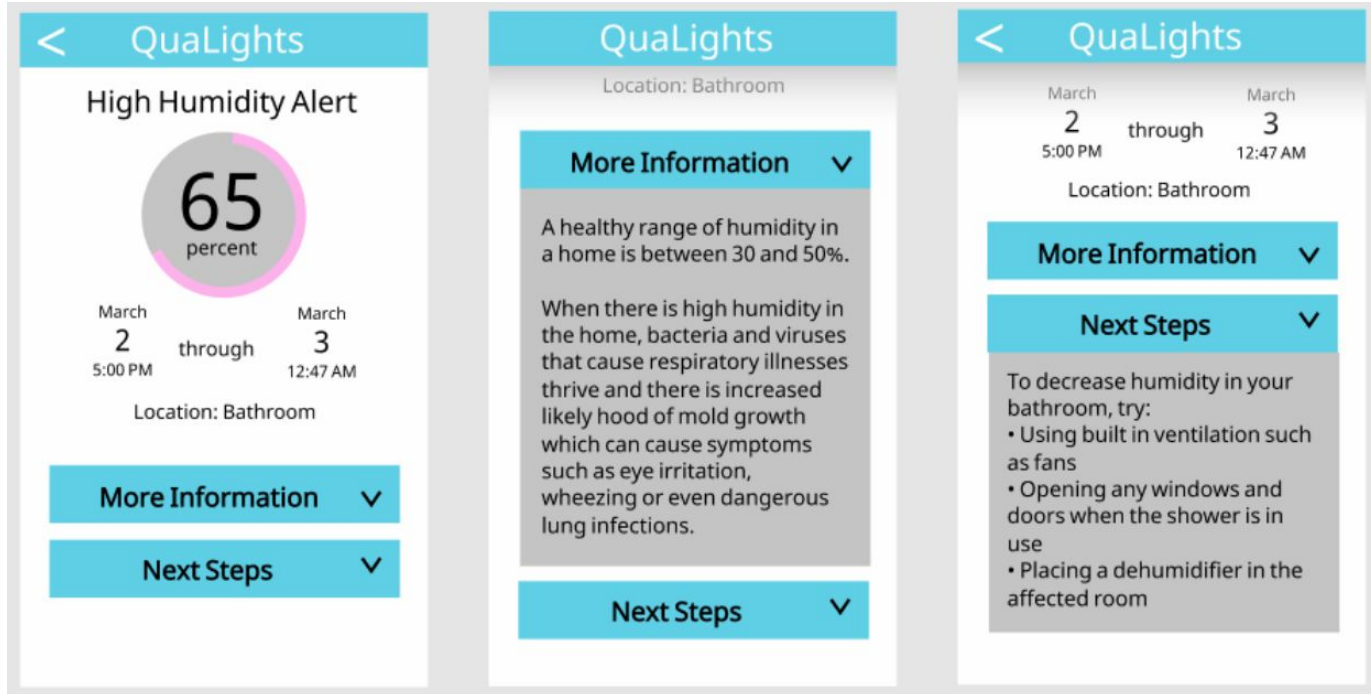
< QuaLights

High Humidity Alert

65
percent

March
2
5:00 PM

through

March
3
12:47 AM

Location: Bathroom

More Information ∨

Next Steps ∨

QuaLights

Location: Bathroom

More Information ∨

A healthy range of humidity in a home is between 30 and 50%.

When there is high humidity in the home, bacteria and viruses that cause respiratory illnesses thrive and there is increased likely hood of mold growth which can cause symptoms such as eye irritation, wheezing or even dangerous lung infections.

Next Steps ∨

< QuaLights

March
2
5:00 PM

through

March
3
12:47 AM

Location: Bathroom

More Information ∨

Next Steps ∨

To decrease humidity in your bathroom, try:
• Using built in ventilation such as fans
• Opening any windows and doors when the shower is in use
• Placing a dehumidifier in the affected room